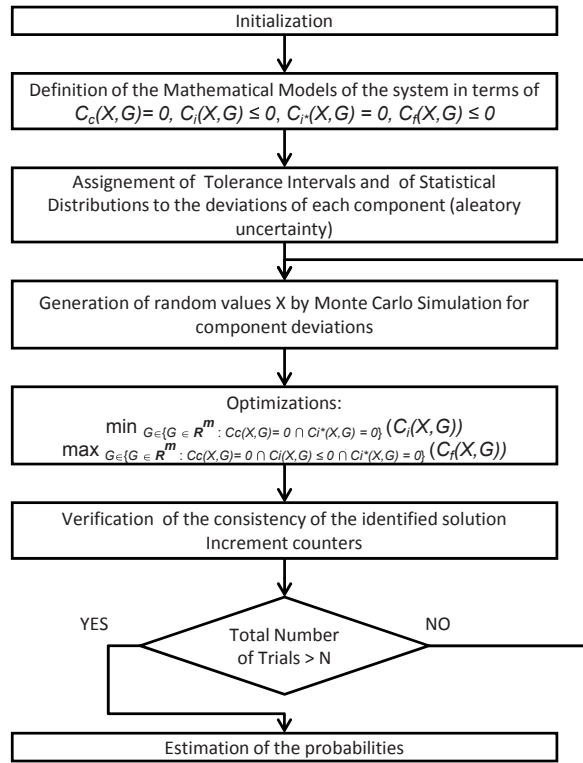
Initialization

Definition of the Mathematical Models of the system in terms of $C_c(X,G)= 0$, $C_i(X,G) \leq 0$, $C_{i^*}(X,G) = 0$, $C_f(X,G) \leq 0$

Assignement of Tolerance Intervals and of Statistical Distributions to the deviations of each component (aleatory uncertainty)

Generation of random values X by Monte Carlo Simulation for component deviations

Optimizations:
$\min_{G \in \{G \in \boldsymbol{R^m} : Cc(X,G)= 0 \cap Ci^*(X,G) = 0\}} (C_i(X,G))$
$\max_{G \in \{G \in \boldsymbol{R^m} : Cc(X,G)= 0 \cap Ci(X,G) \leq 0 \cap Ci^*(X,G) = 0\}} (C_f(X,G))$

Verification of the consistency of the identified solution
Increment counters

YES

Total Number of Trials > N

NO

Estimation of the probabilities